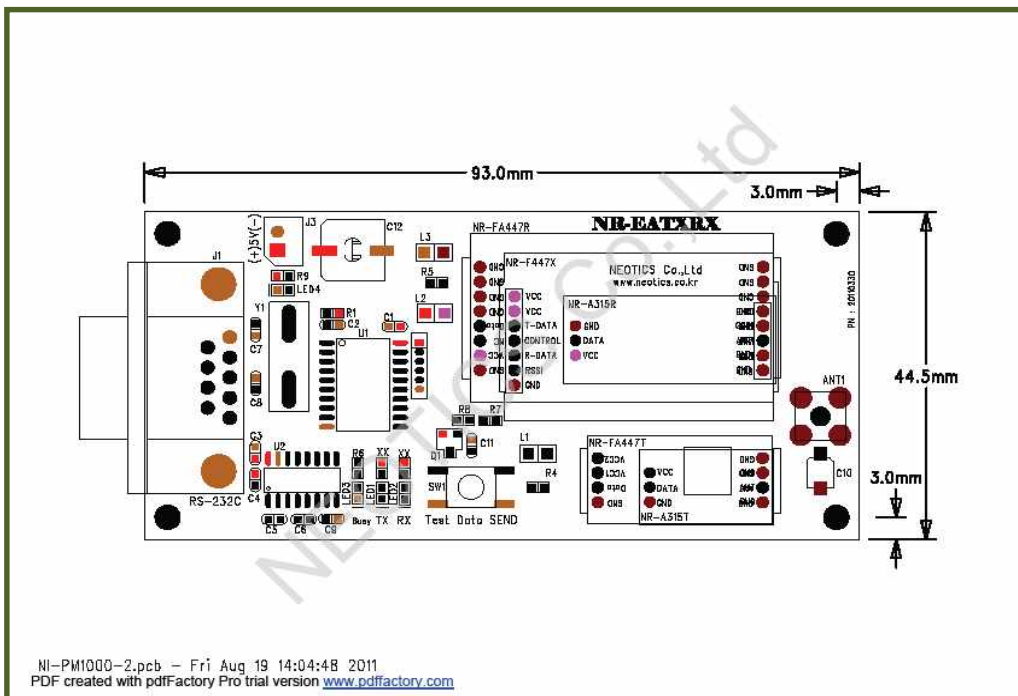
93.0mm

3.0mm

NR-EATXRX

NR-FA447R

J3

(+)5V(-)

C12

L3

J1

R9

LED4

R5

NR-F447X

NEOTICS Co.,Ltd
www.neotics.co.kr

GND
GND
GND
GND

GND
GND
GND

VCC
VCC
T-DATA
CONTROL
R-DATA
RSSI
GND

Y1

R1
C2

C1

L2

U1

NR-A315R

GND
DATA
VCC

C7

C8

PN : 2010330

44.5mm

ANT1

R8 R7

C3

U2

C11

L1

NR-FA447T

Q1

R6

XX XX

R4

VCC
DATA
GND

GND
GND
GND
GND

C10

SW1

3.0mm

C4

RS-232C

LED3 LED1 LED2

C5 C6 C9

Busy TX RX

Test Data SEND

NR-A315T

NEOTICS Co.,Ltd

NI-PM1000-2.pcb - Fri Aug 19 14:04:48 2011
PDF created with pdfFactory Pro trial version www.pdffactory.com